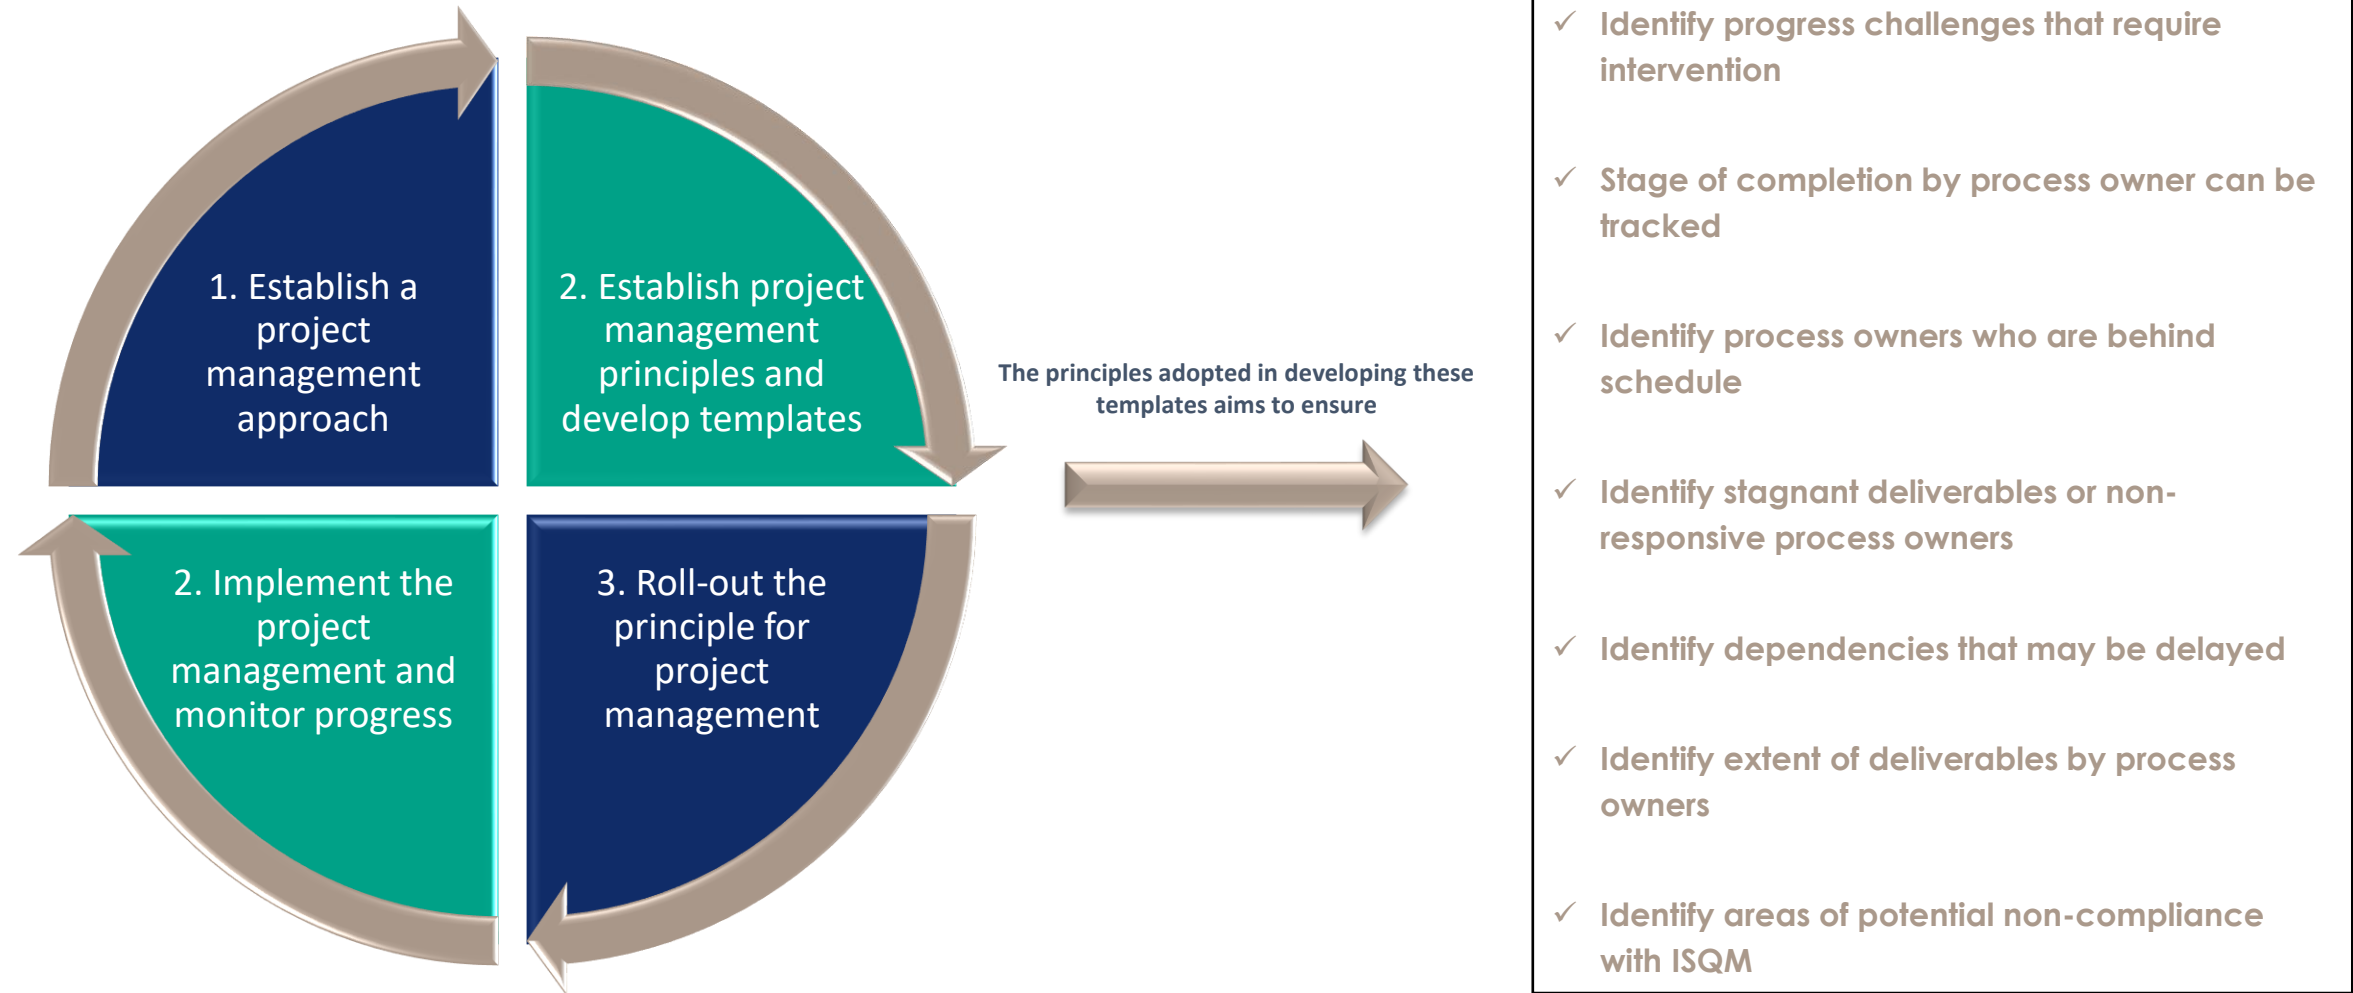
1. Establish a project management approach

2. Establish project management principles and develop templates

2. Implement the project management and monitor progress

3. Roll-out the principle for project management

The principles adopted in developing these templates aims to ensure

✓ Identify progress challenges that require intervention

✓ Stage of completion by process owner can be tracked

✓ Identify process owners who are behind schedule

✓ Identify stagnant deliverables or non-responsive process owners

✓ Identify dependencies that may be delayed

✓ Identify extent of deliverables by process owners

✓ Identify areas of potential non-compliance with ISQM